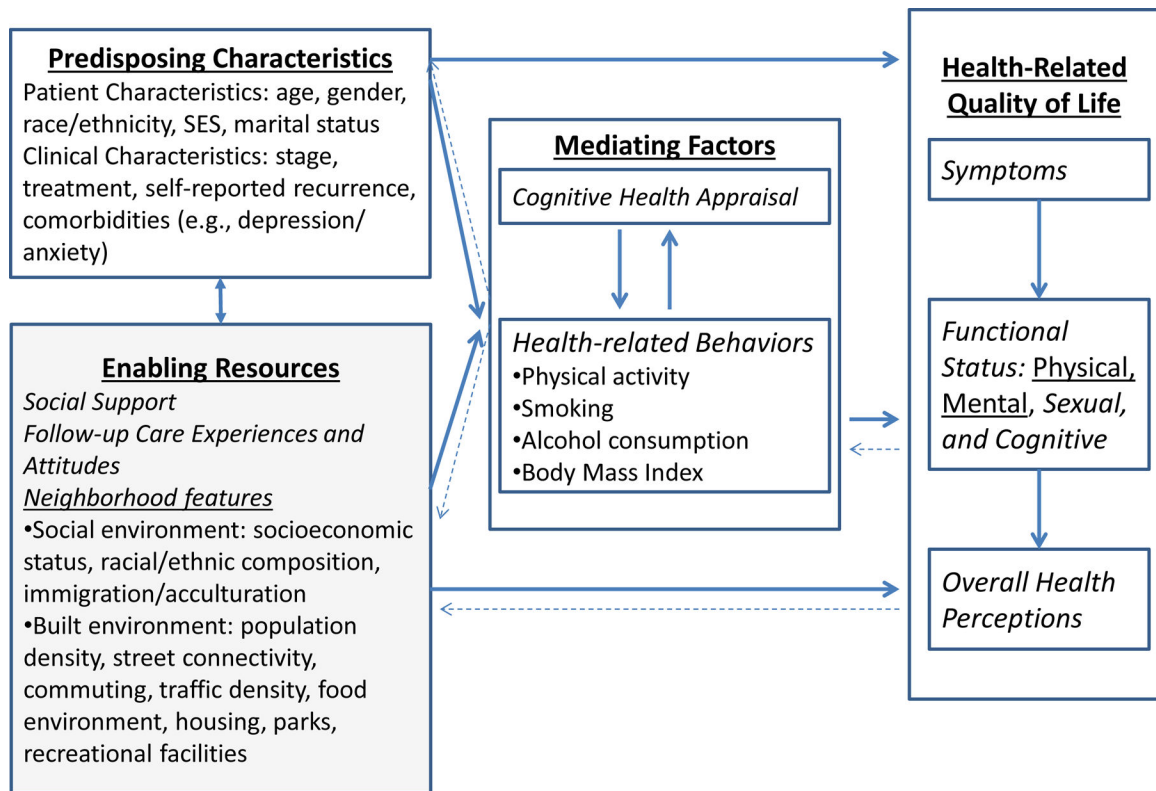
Predisposing Characteristics
Patient Characteristics: age, gender, race/ethnicity, SES, marital status
Clinical Characteristics: stage, treatment, self-reported recurrence, comorbidities (e.g., depression/ anxiety)

Enabling Resources
Social Support
Follow-up Care Experiences and Attitudes
Neighborhood features
•Social environment: socioeconomic status, racial/ethnic composition, immigration/acculturation
•Built environment: population density, street connectivity, commuting, traffic density, food environment, housing, parks, recreational facilities

Mediating Factors
Cognitive Health Appraisal
Health-related Behaviors
•Physical activity
•Smoking
•Alcohol consumption
•Body Mass Index

Health-Related Quality of Life
Symptoms
Functional Status: Physical, Mental, Sexual, and Cognitive
Overall Health Perceptions